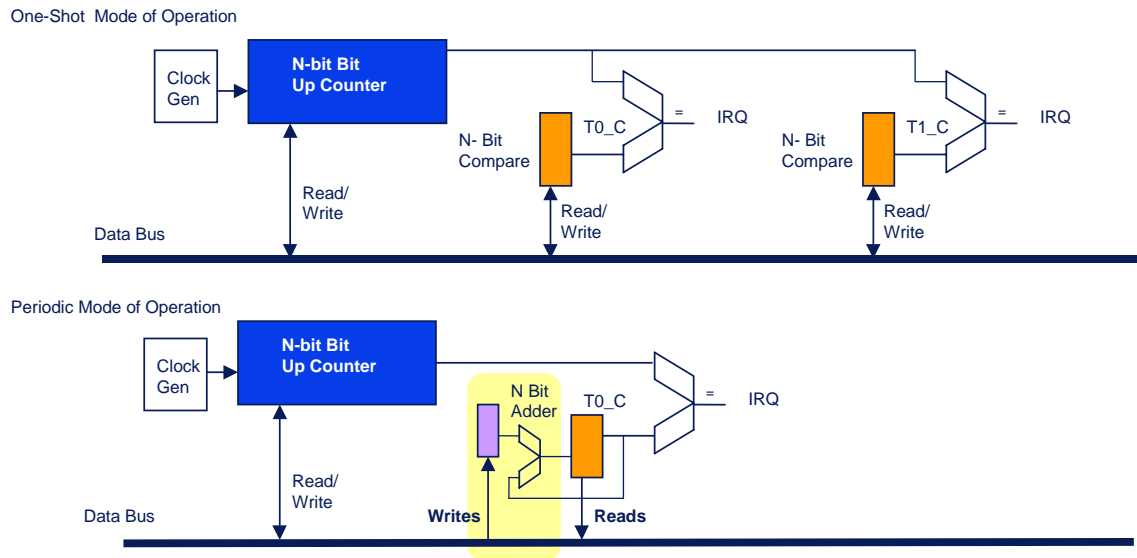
One-Shot Mode of Operation

Clock Gen

N-bit Bit Up Counter

Read/ Write

Data Bus

N- Bit Compare

T0_C

=

IRQ

Read/ Write

N- Bit Compare

T1_C

=

IRQ

Read/ Write

Periodic Mode of Operation

Clock Gen

N-bit Bit Up Counter

Read/ Write

Data Bus

N Bit Adder

T0_C

=

IRQ

Writes

Reads